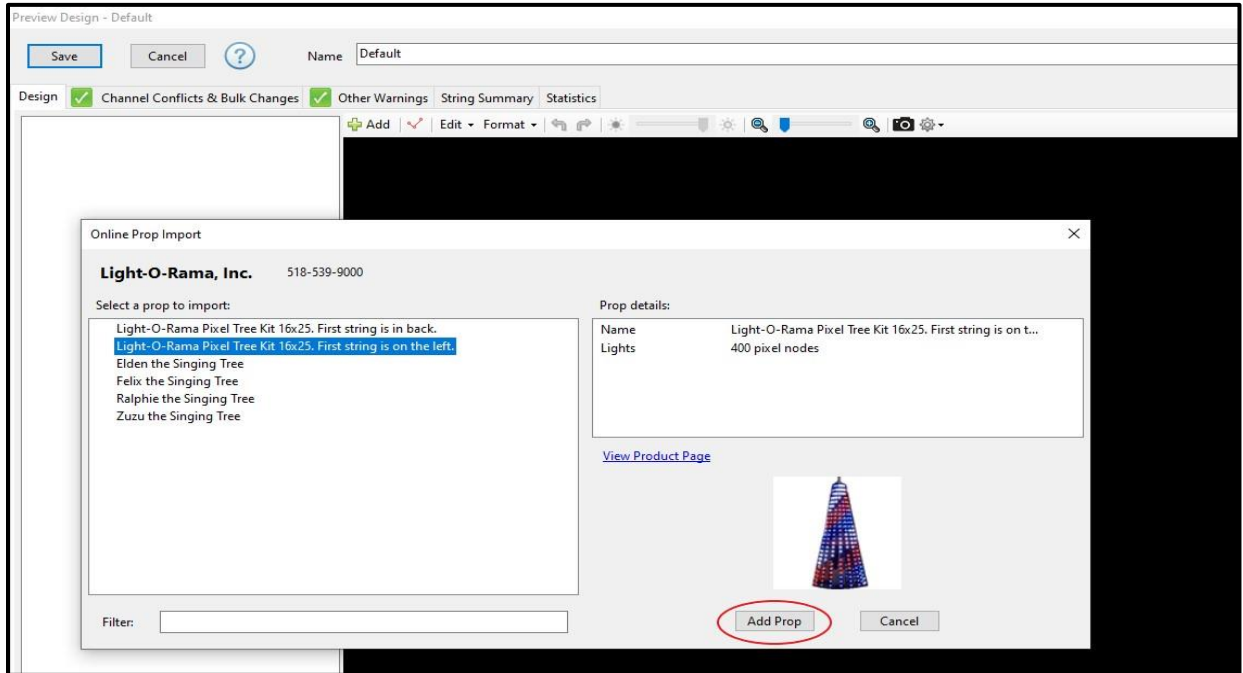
Preview Design - Default

Save Cancel ? Name Default

Design Channel Conflicts & Bulk Changes Other Warnings String Summary Statistics

Add Edit Format

Online Prop Import

Light-O-Rama, Inc. 518-539-9000

Select a prop to import:

Light-O-Rama Pixel Tree Kit 16x25. First string is in back.
Light-O-Rama Pixel Tree Kit 16x25. First string is on the left.
Elden the Singing Tree
Felix the Singing Tree
Ralphie the Singing Tree
Zuzu the Singing Tree

Prop details:

| Name | Light-O-Rama Pixel Tree Kit 16x25. First string is on t... |
|---|---|
| Lights | 400 pixel nodes |

View Product Page

Filter:

Add Prop Cancel